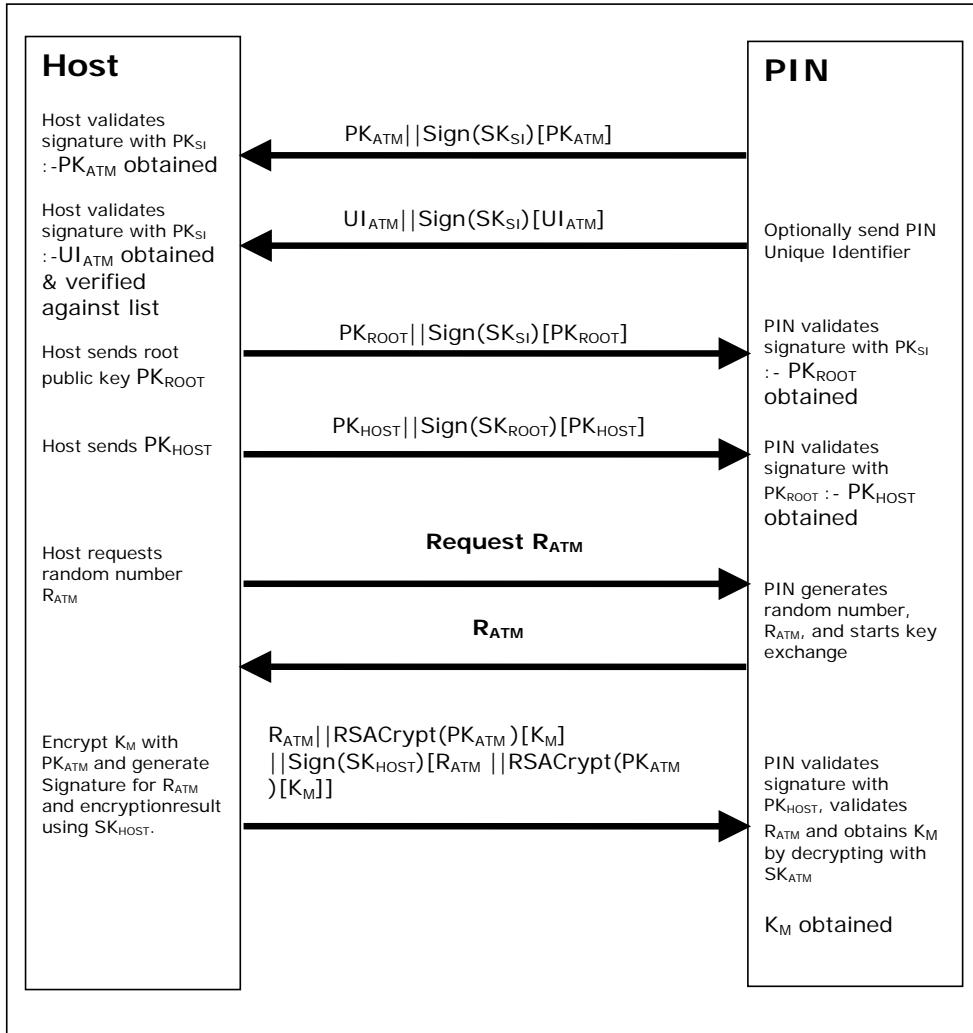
**Host**

**PIN**

Host validates signature with $PK_{SI}$ :-$PK_{ATM}$ obtained

$PK_{ATM}||Sign(SK_{SI})[PK_{ATM}]$

Host validates signature with $PK_{SI}$ :-$UI_{ATM}$ obtained & verified against list

$UI_{ATM}||Sign(SK_{SI})[UI_{ATM}]$

Optionally send PIN Unique Identifier

Host sends root public key $PK_{ROOT}$

$PK_{ROOT}||Sign(SK_{SI})[PK_{ROOT}]$

PIN validates signature with $PK_{SI}$ :- $PK_{ROOT}$ obtained

Host sends $PK_{HOST}$

$PK_{HOST}||Sign(SK_{ROOT})[PK_{HOST}]$

PIN validates signature with $PK_{ROOT}$ :- $PK_{HOST}$ obtained

Host requests random number $R_{ATM}$

**Request $R_{ATM}$**

PIN generates random number, $R_{ATM}$, and starts key exchange

**$R_{ATM}$**

Encrypt $K_M$ with $PK_{ATM}$ and generate Signature for $R_{ATM}$ and encryptionresult using $SK_{HOST}$.

$R_{ATM}||RSACrypt(PK_{ATM})[K_M]$ $||Sign(SK_{HOST})[R_{ATM}||RSACrypt(PK_{ATM})[K_M]]$

PIN validates signature with $PK_{HOST}$, validates $R_{ATM}$ and obtains $K_M$ by decrypting with $SK_{ATM}$

$K_M$ obtained